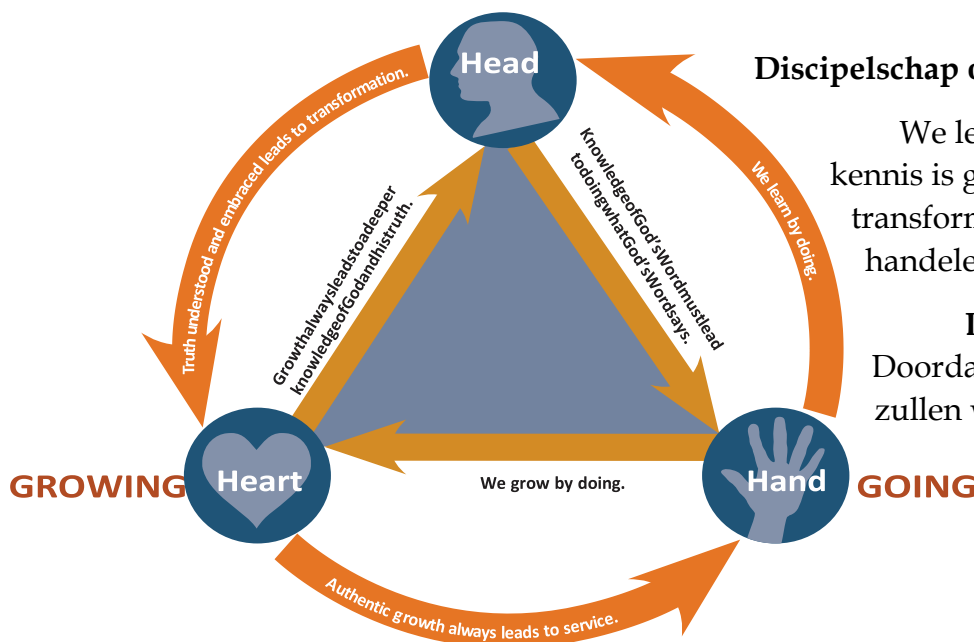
Head

Truth understood and embraced leads to transformation.

We learn by doing.

KnowledgeofGod'sWordmustlead todoingwhatGod'sWordsays.

Growthalwaysleadstoadeeper knowledgeofGodandhistruth.

GROWING

Heart

We grow by doing.

Hand

GOING

Authentic growth always leads to service.

Discipelschap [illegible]

We le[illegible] kennis is g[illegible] transform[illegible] handele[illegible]

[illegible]

Doorda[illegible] zullen v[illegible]